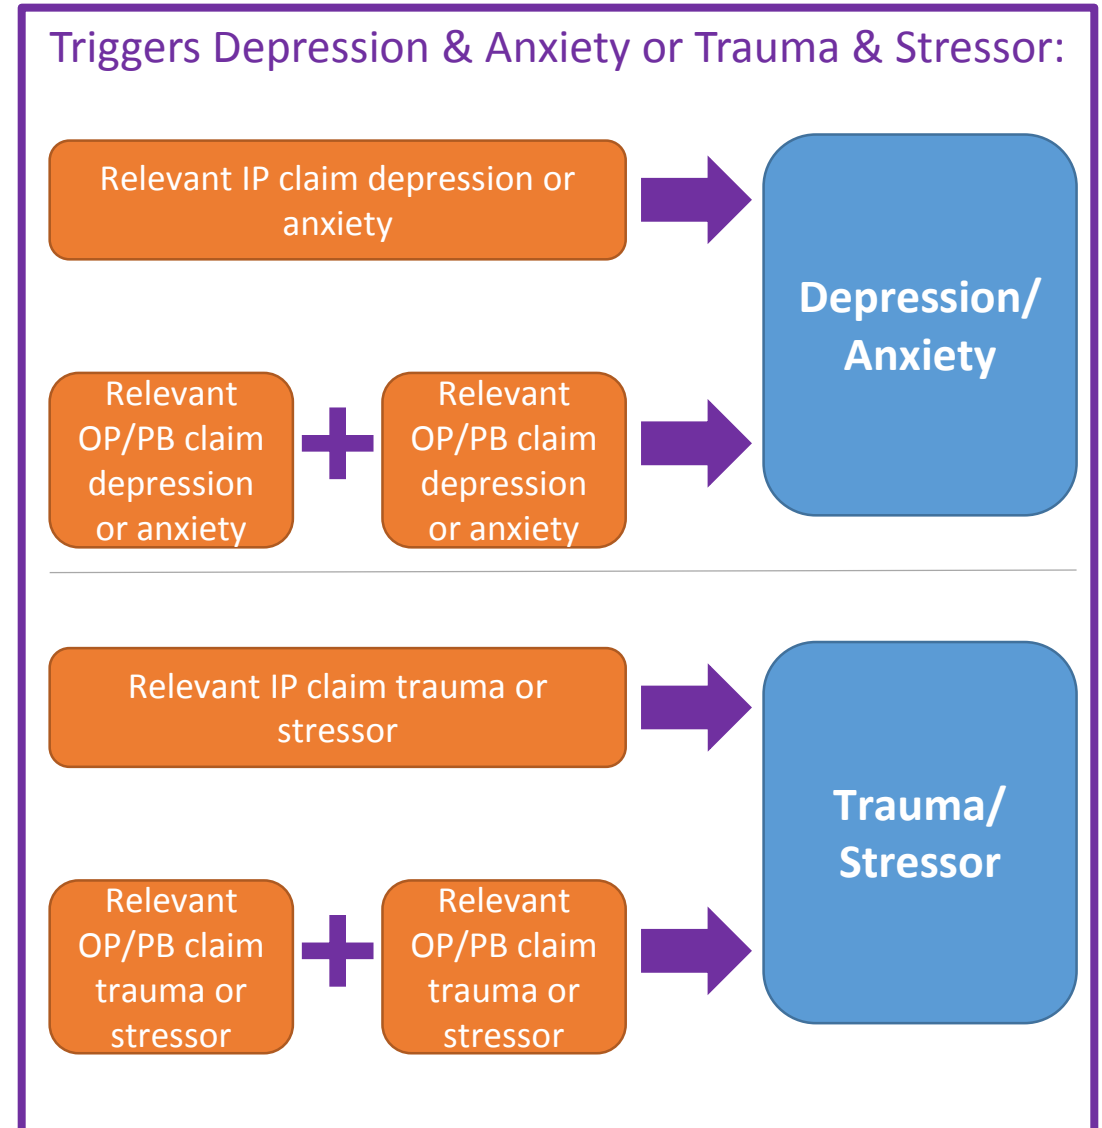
Triggers Depression & Anxiety or Trauma & Stressor:

Relevant IP claim depression or anxiety

Depression/ Anxiety

Relevant OP/PB claim depression or anxiety

Relevant OP/PB claim depression or anxiety

Relevant IP claim trauma or stressor

Trauma/ Stressor

Relevant OP/PB claim trauma or stressor

Relevant OP/PB claim trauma or stressor